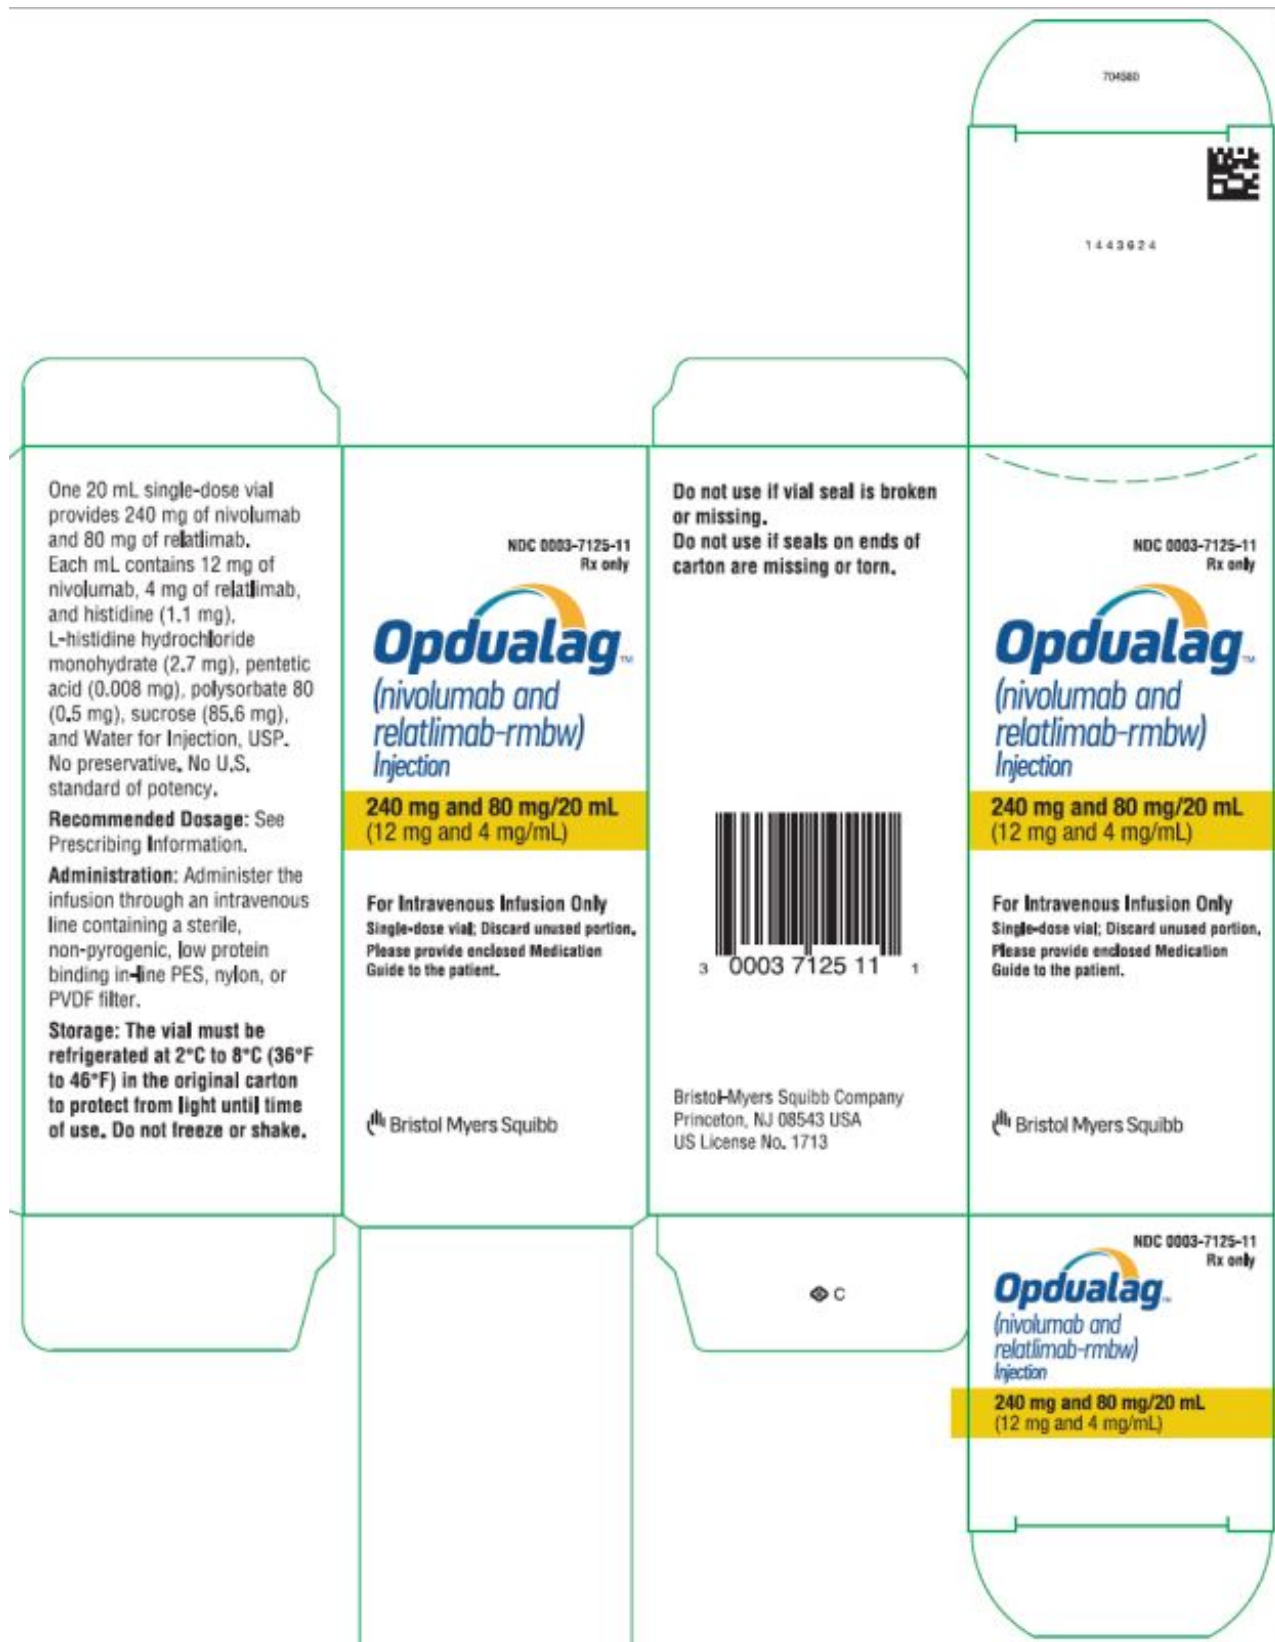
704680

1443624

One 20 mL single-dose vial provides 240 mg of nivolumab and 80 mg of relatlimab. Each mL contains 12 mg of nivolumab, 4 mg of relatlimab, and histidine (1.1 mg), L-histidine hydrochloride monohydrate (2.7 mg), pentetic acid (0.008 mg), polysorbate 80 (0.5 mg), sucrose (85.6 mg), and Water for Injection, USP. No preservative. No U.S. standard of potency.

**Recommended Dosage:** See Prescribing Information.

**Administration:** Administer the infusion through an intravenous line containing a sterile, non-pyrogenic, low protein binding in-line PES, nylon, or PVDF filter.

**Storage: The vial must be refrigerated at 2°C to 8°C (36°F to 46°F) in the original carton to protect from light until time of use. Do not freeze or shake.**

NDC 0003-7125-11
Rx only

Opdualag™
(nivolumab and relatlimab-rmbw)
Injection

240 mg and 80 mg/20 mL
(12 mg and 4 mg/mL)

For Intravenous Infusion Only
Single-dose vial; Discard unused portion. Please provide enclosed Medication Guide to the patient.

Bristol Myers Squibb

Do not use if vial seal is broken or missing.
Do not use if seals on ends of carton are missing or torn.

3 0003 7125 11 1

Bristol-Myers Squibb Company
Princeton, NJ 08543 USA
US License No. 1713

C

NDC 0003-7125-11
Rx only

Opdualag™
(nivolumab and relatlimab-rmbw)
Injection

240 mg and 80 mg/20 mL
(12 mg and 4 mg/mL)

For Intravenous Infusion Only
Single-dose vial; Discard unused portion. Please provide enclosed Medication Guide to the patient.

Bristol Myers Squibb

NDC 0003-7125-11
Rx only

Opdualag™
(nivolumab and relatlimab-rmbw)
Injection

240 mg and 80 mg/20 mL
(12 mg and 4 mg/mL)